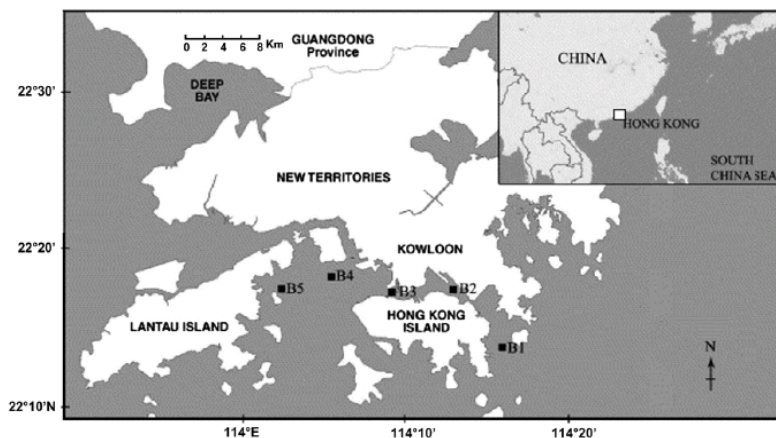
0 2 4 6 8 Km

GUANGDONG Province

DEEP BAY

CHINA

HONG KONG

SOUTH CHINA SEA

22°30'

NEW TERRITORIES

22°20'

KOWLOON

B5

B4

B3

B2

LANTAU ISLAND

HONG KONG ISLAND

B1

N

22°10'N

114°E

114°10'

114°20'